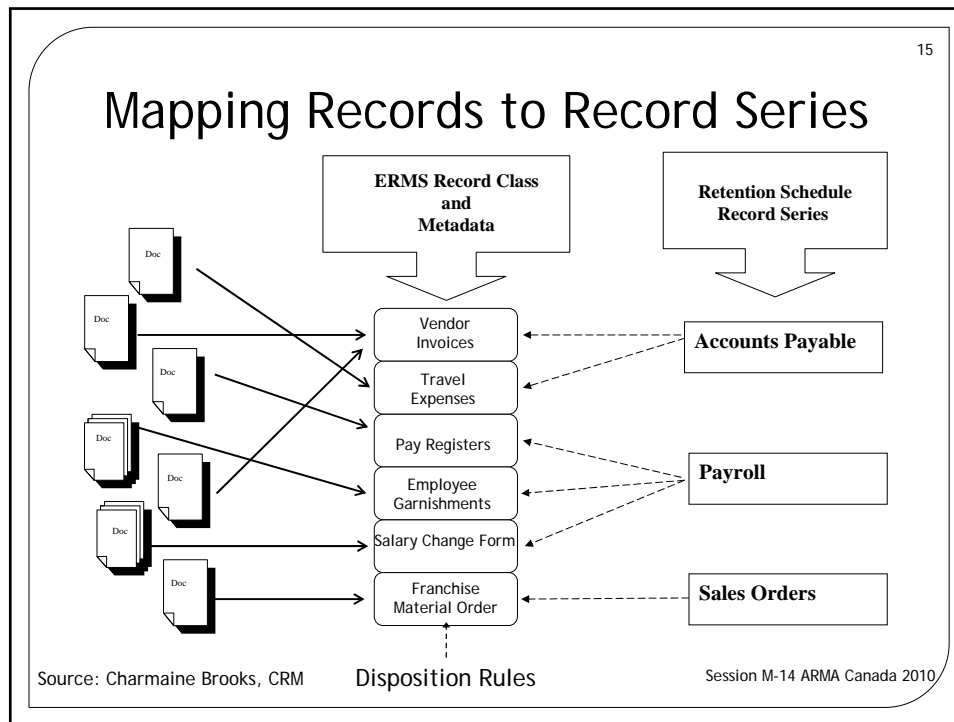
15

Mapping Records to Record Series

ERMS Record Class and Metadata

Retention Schedule Record Series

Doc

Doc

Doc

Doc

Doc

Doc

Doc

Vendor Invoices

Travel Expenses

Pay Registers

Employee Garnishments

Salary Change Form

Franchise Material Order

Accounts Payable

Payroll

Sales Orders

Disposition Rules

Source: Charmaine Brooks, CRM

Session M-14 ARMA Canada 2010